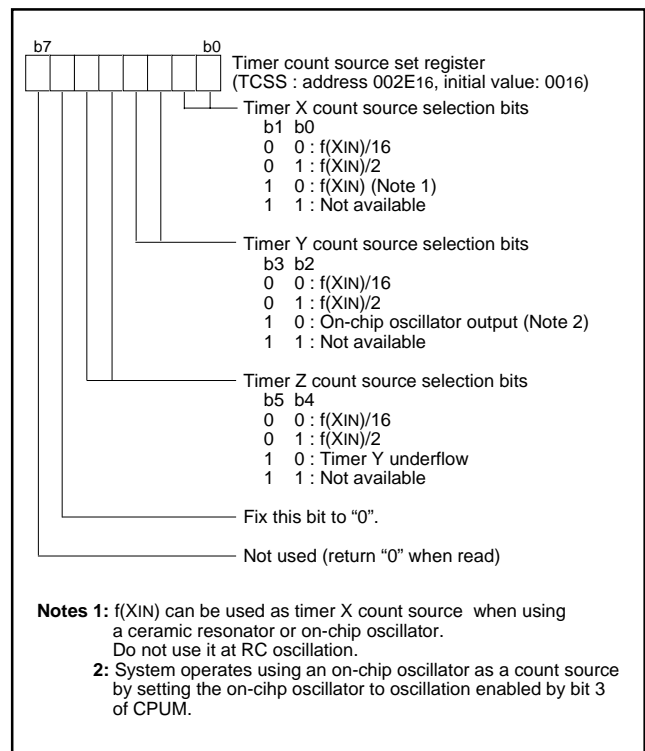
b7 b0

Timer count source set register (TCSS : address 002E16, initial value: 0016)

Timer X count source selection bits
b1 b0
0 0 : f(XIN)/16
0 1 : f(XIN)/2
1 0 : f(XIN) (Note 1)
1 1 : Not available

Timer Y count source selection bits
b3 b2
0 0 : f(XIN)/16
0 1 : f(XIN)/2
1 0 : On-chip oscillator output (Note 2)
1 1 : Not available

Timer Z count source selection bits
b5 b4
0 0 : f(XIN)/16
0 1 : f(XIN)/2
1 0 : Timer Y underflow
1 1 : Not available

Fix this bit to “0”.

Not used (return “0” when read)

Notes 1: f(XIN) can be used as timer X count source when using a ceramic resonator or on-chip oscillator. Do not use it at RC oscillation.
2: System operates using an on-chip oscillator as a count source by setting the on-cihp oscillator to oscillation enabled by bit 3 of CPUM.